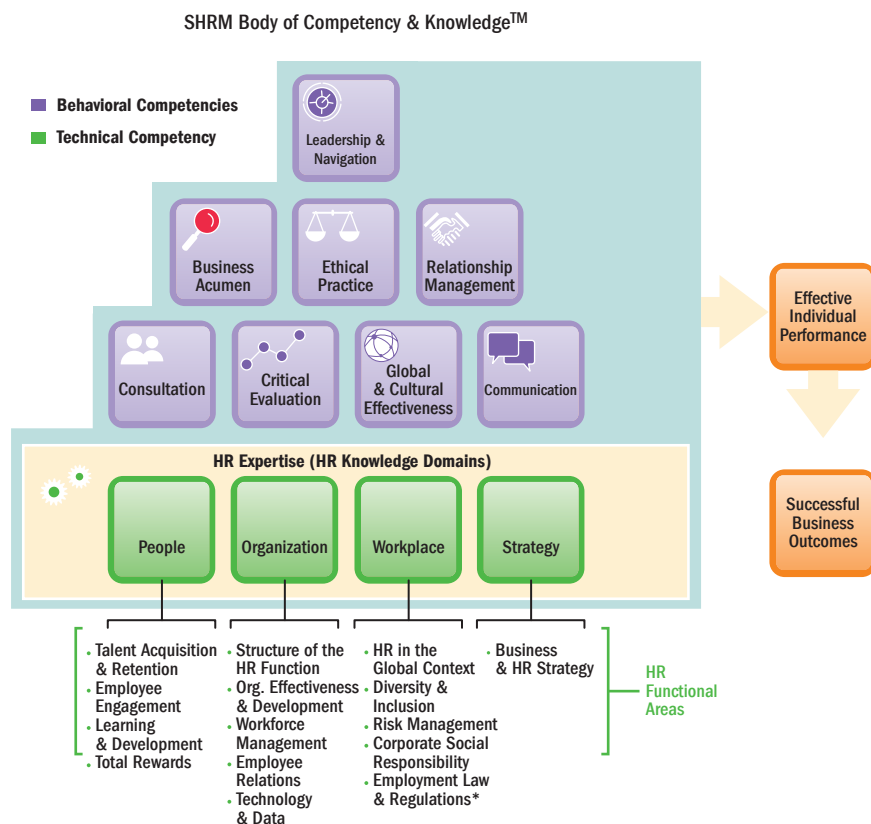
SHRM Body of Competency & Knowledge$^{TM}$

Behavioral Competencies

Technical Competency

Leadership & Navigation

Business Acumen

Ethical Practice

Relationship Management

Consultation

Critical Evaluation

Global & Cultural Effectiveness

Communication

HR Expertise (HR Knowledge Domains)

People

Organization

Workplace

Strategy

Effective Individual Performance

Successful Business Outcomes

- Talent Acquisition & Retention
- Employee Engagement
- Learning & Development
- Total Rewards

- Structure of the HR Function
- Org. Effectiveness & Development
- Workforce Management
- Employee Relations
- Technology & Data

- HR in the Global Context
- Diversity & Inclusion
- Risk Management
- Corporate Social Responsibility
- Employment Law & Regulations*

- Business & HR Strategy

HR Functional Areas